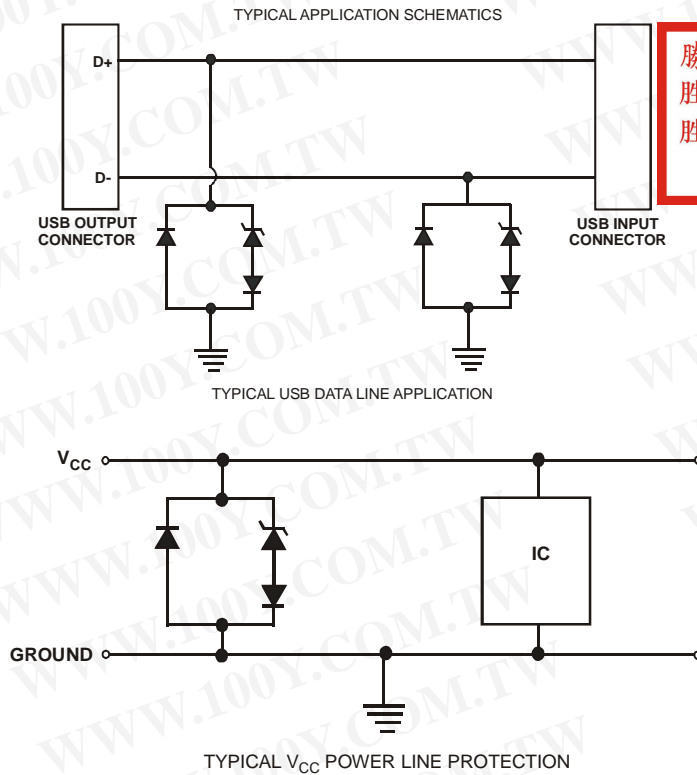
TYPICAL APPLICATION SCHEMATICS

D+

D-

USB OUTPUT CONNECTOR

USB INPUT CONNECTOR

勝
胜
胜

TYPICAL USB DATA LINE APPLICATION

$V_{CC}$

IC

GROUND

TYPICAL $V_{CC}$ POWER LINE PROTECTION

WWW.100Y.COM.TW